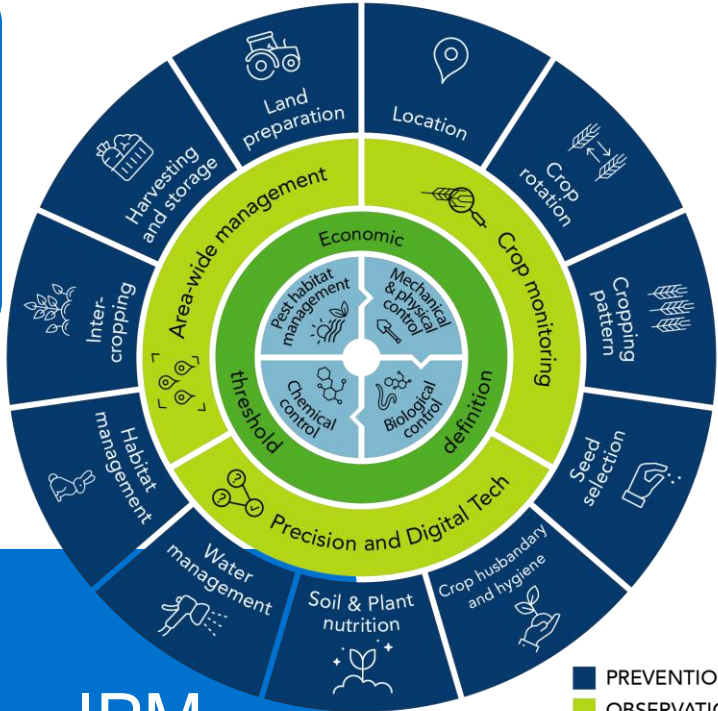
Land preparation

Location

Crop rotation

Cropping pattern

Seed selection

Crop husbandary and hygiene

Soil & Plant nutrition

Water management

Habitat management

Inter-cropping

Harvesting and storage

Area-wide management

Crop monitoring

Precision and Digital Tech

Economic

threshold

definition

Pest habitat management

Mechanical & physical control

Chemical control

Biological control

PREVENTIO

OBSERVATIO

IPM